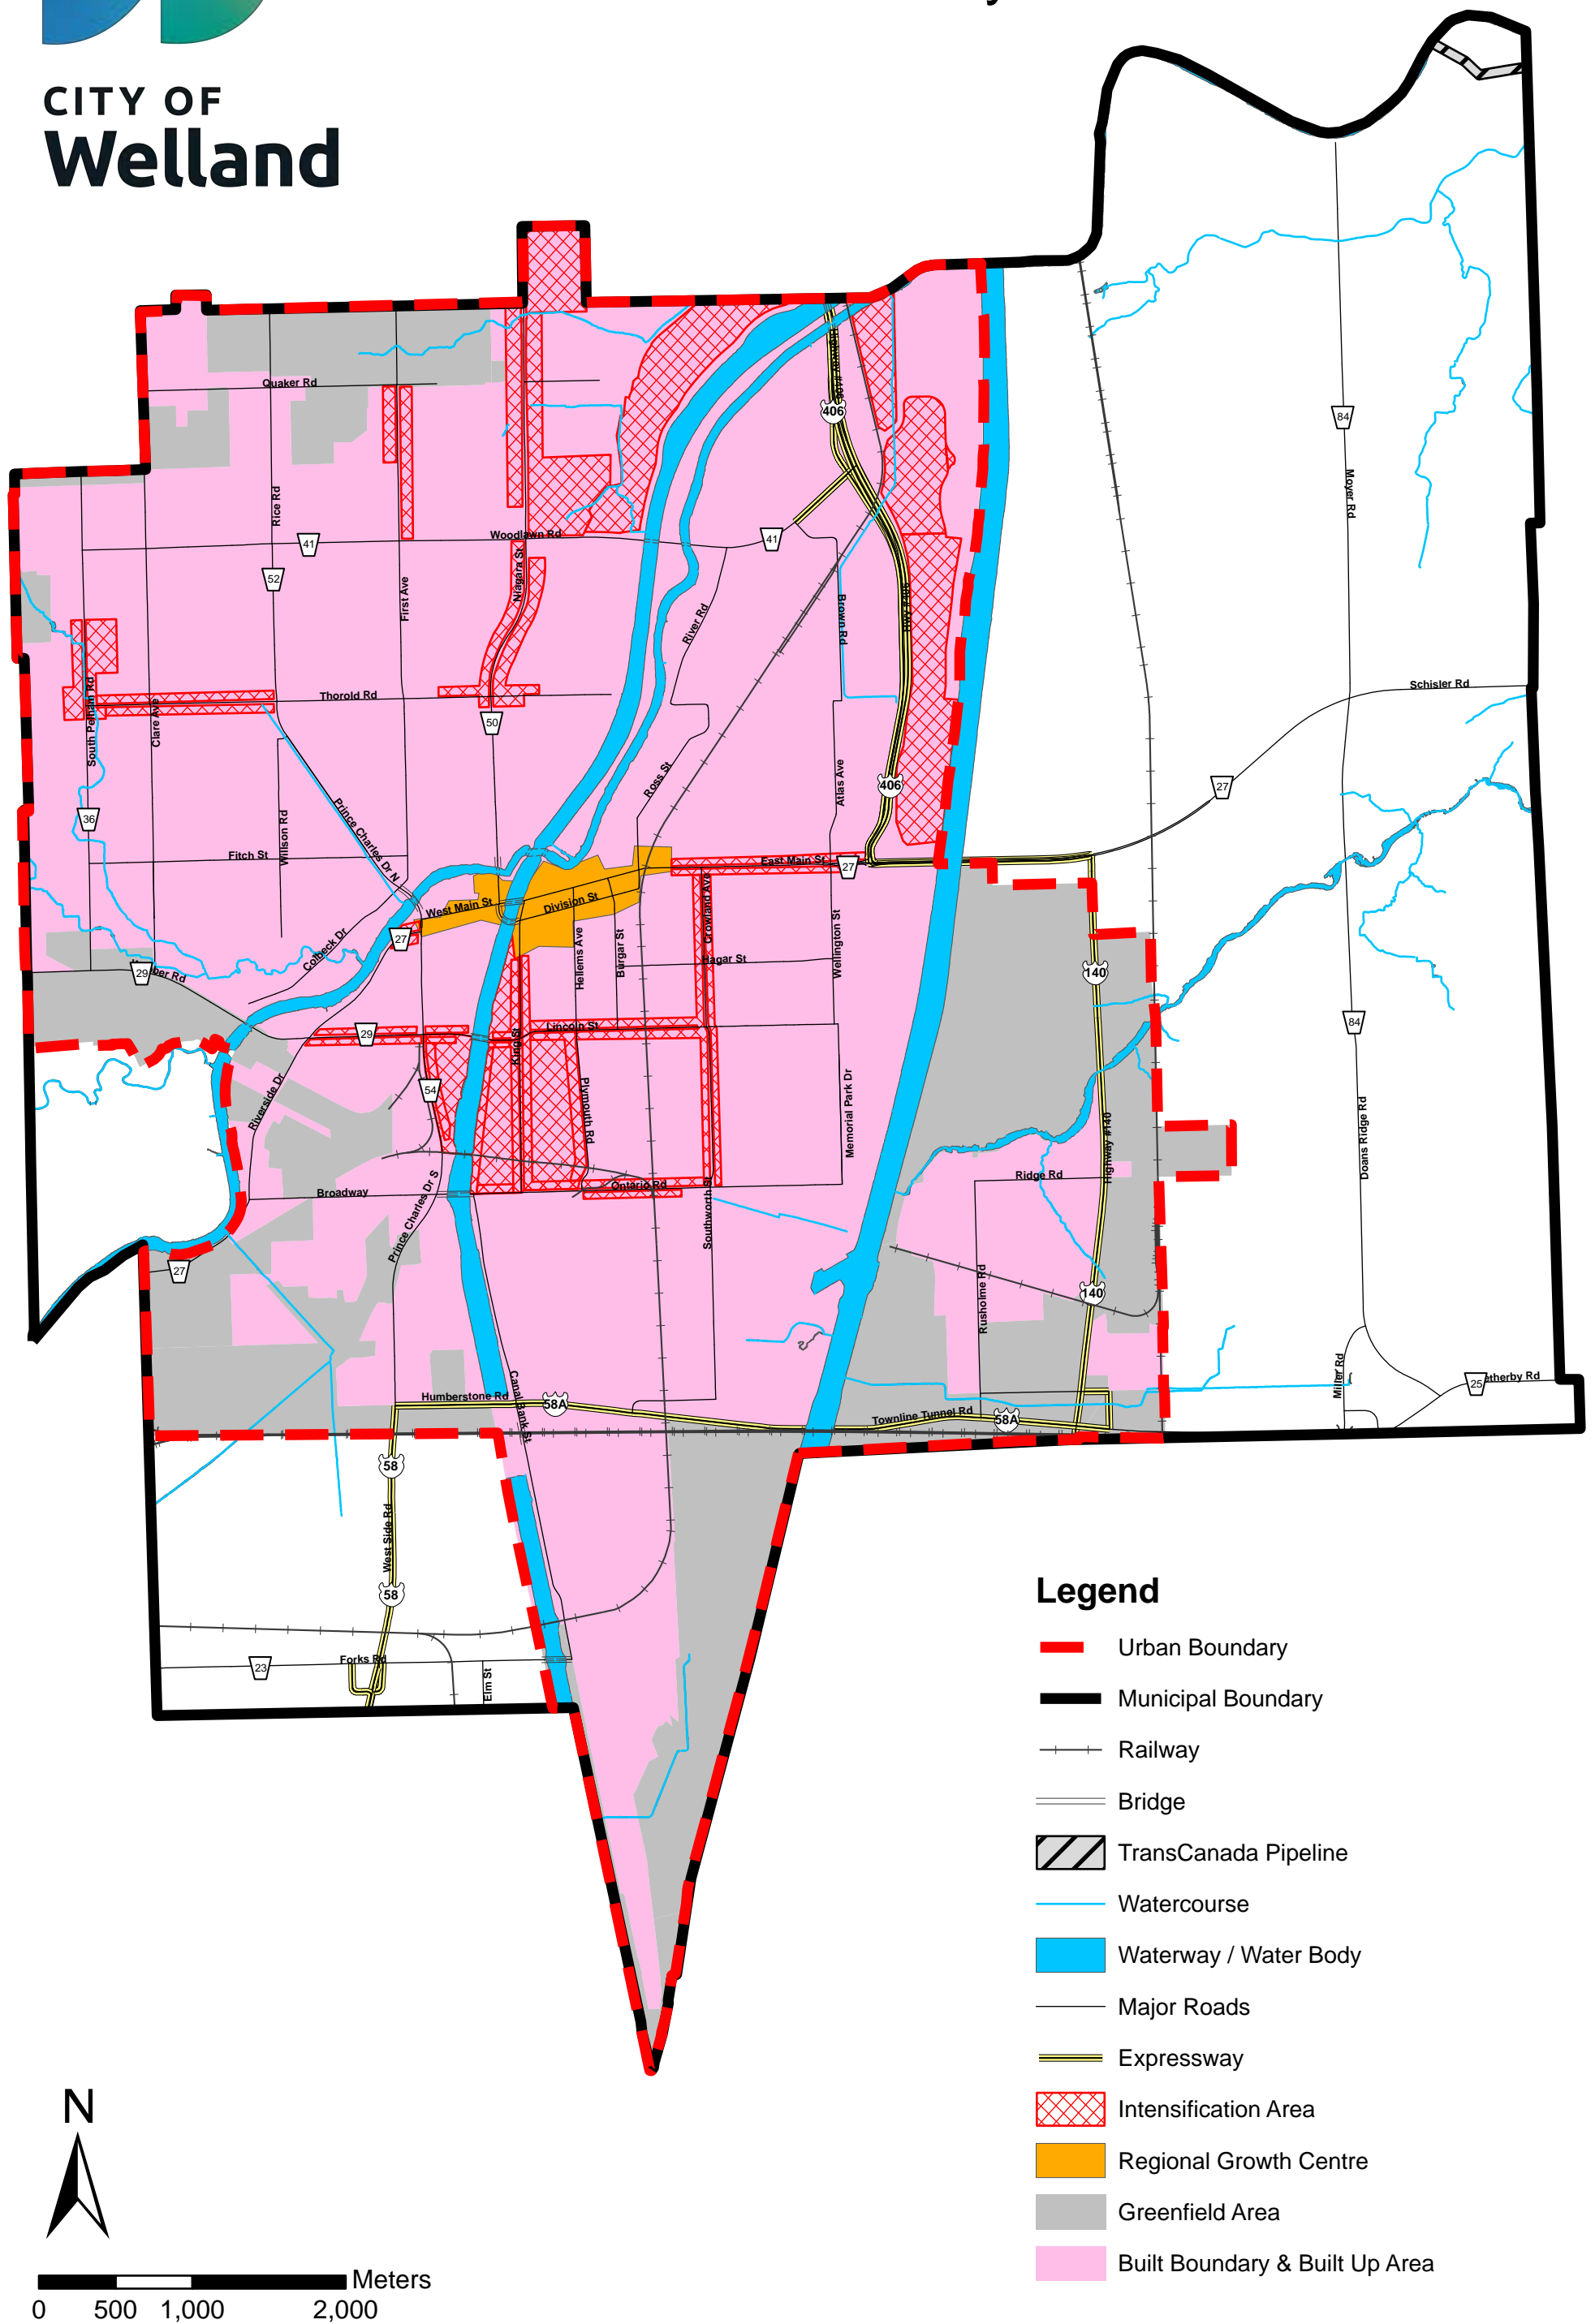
CITY OF
Welland

Quaker Rd
Rice Rd
First Ave
Woodlawn Rd
Niagara St
41
52
41
Thorold Rd
50
South Pelham Rd
Clare Ave
36
Fitch St
Wilson Rd
Prince Charles Dr N
Colbeck Dr
27
29
ber Rd
West Main St
Division St
River Rd
Ross St
Brown Rd
406
406
Atlas Ave
East Main St
27
Crowland Ave
Hagar St
Wellington St
Hellems Ave
Burgar St
King St
Lincoln St
29
54
Riverside Dr
Plymouth Rd
Ontario Rd
Broadway
Prince Charles Dr S
27
Southworth St
Memorial Park Dr
Humberstone Rd
58A
Canal Bank St
Townline Tunnel Rd
58A
58
West Side Rd
58
23
Forks Rd
Elm St
Schisler Rd
27
84
Moyer Rd
84
140
Highway 140
140
Ridge Rd
Rushholme Rd
Doans Ridge Rd
Miller Rd
25
atherby Rd

Legend
Urban Boundary
Municipal Boundary
Railway
Bridge
TransCanada Pipeline
Watercourse
Waterway / Water Body
Major Roads
Expressway
Intensification Area
Regional Growth Centre
Greenfield Area
Built Boundary & Built Up Area

N
Meters
0 500 1,000 2,000